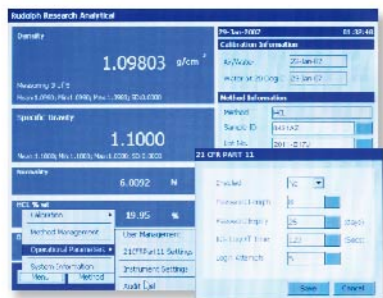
Rudolph Research Analytical

Density

1.09803 g/cm³

Measuring 3 of 5

Mean 1.0980; Min 1.0980; Max 1.0980; SD 0.0000

Specific Gravity

1.1000

Mean 1.1000; Min 1.1000; Max 1.1000; SD 0.0000

Normality

6.0092 N

HCL % wt

19.95 %

Calibration

Method Management

Operational Parameters

System Information

Menu

Method

User Management

21CFRPart11 Settings

Instrument Settings

Audit Trail

29-Jan-2007 01:28:48

Calibration Information

Air/Water 25-Jan-07

Water at 20 Deg 25-Jan-07

Method Information

Method HCL

Sample ID 44312AZ

Lot No. 201-2377J

21 CFR PART 11

Enabled Yes

Password Length 8

Password Expiry 25 Days

Lockout / Timer 120 Secs

Login Attempts 5

Save

Cancel